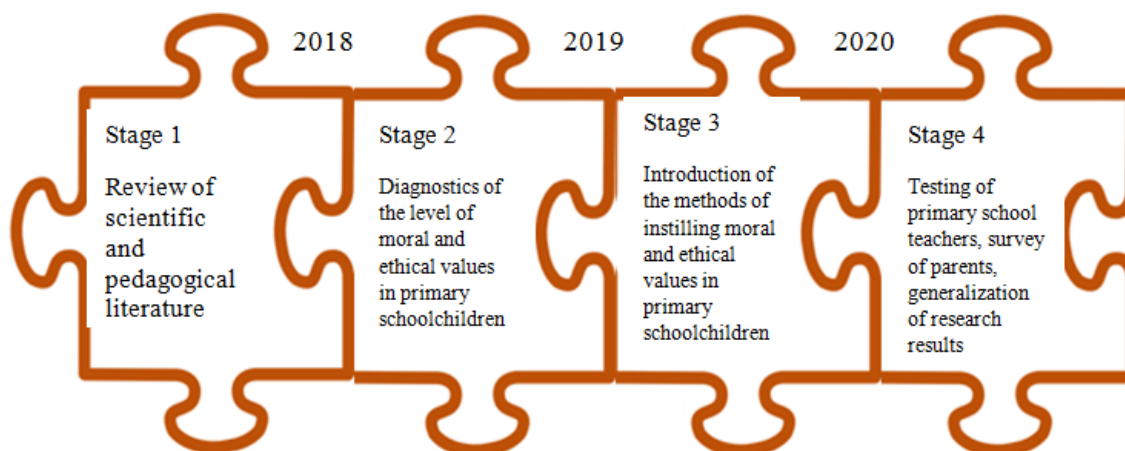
2018

2019

2020

Stage 1

Review of scientific and pedagogical literature

Stage 2

Diagnostics of the level of moral and ethical values in primary schoolchildren

Stage 3

Introduction of the methods of instilling moral and ethical values in primary schoolchildren

Stage 4

Testing of primary school teachers, survey of parents, generalization of research results